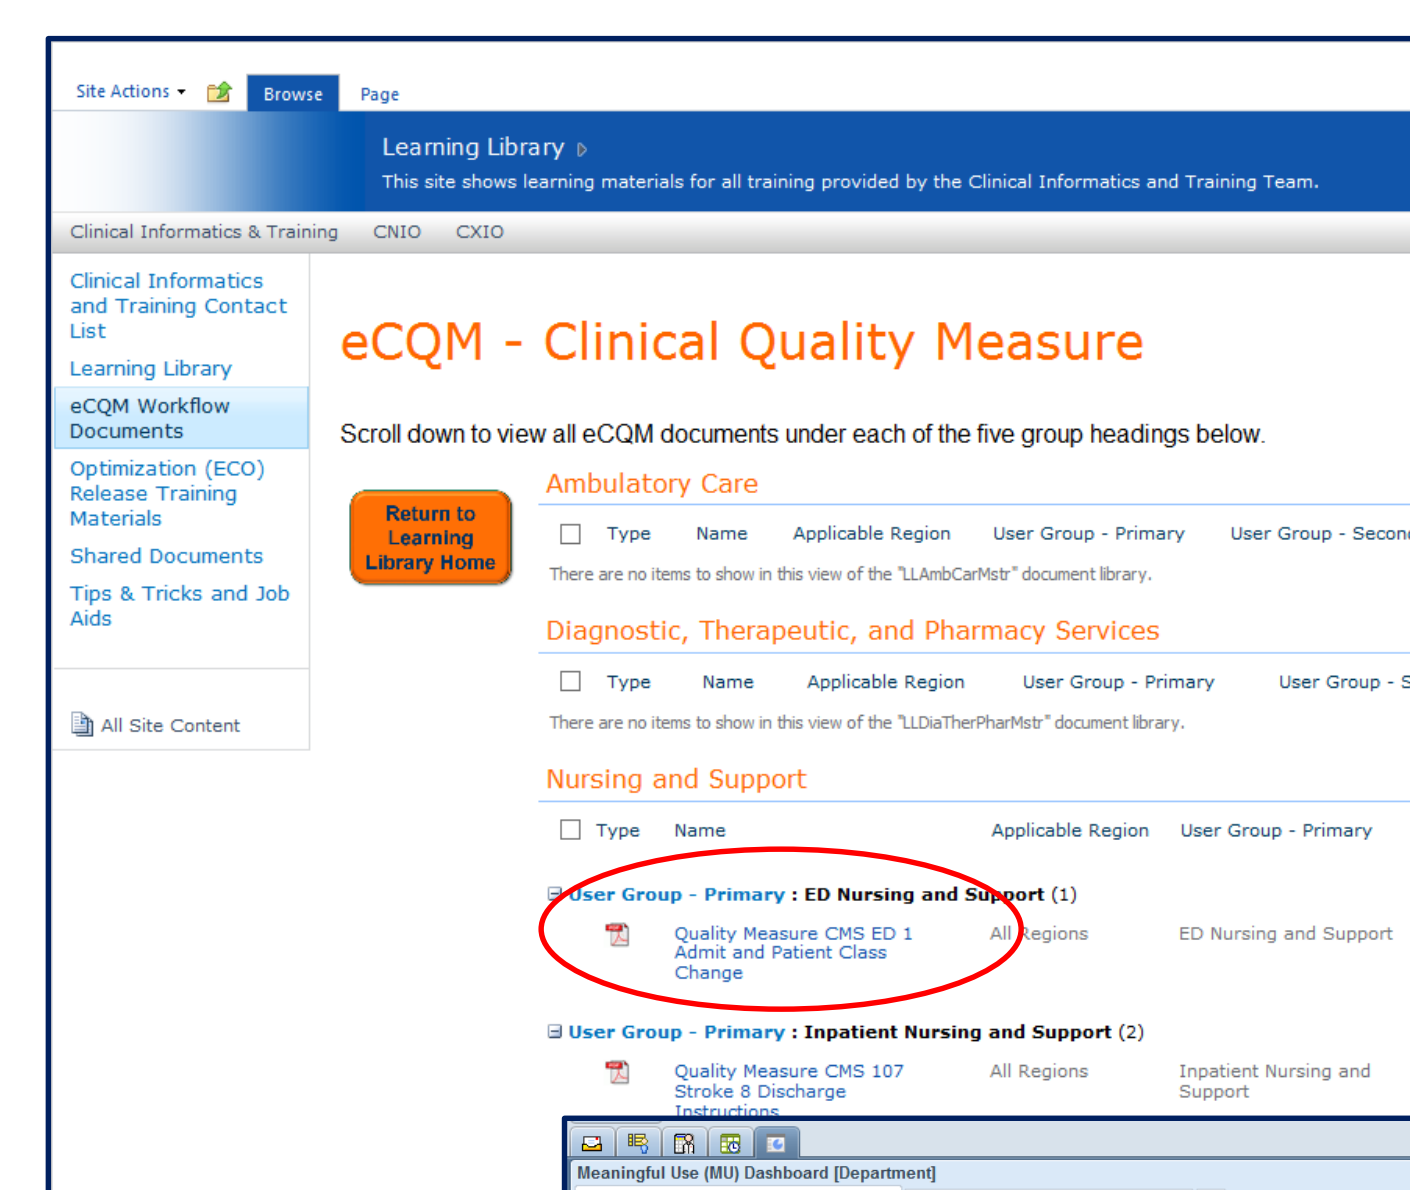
Site Actions ▾ Browse Page

Learning Library ▷
This site shows learning materials for all training provided by the Clinical Informatics and Training Team.

Clinical Informatics & Training CNIO CXIO

Clinical Informatics and Training Contact List
Learning Library
eCQM Workflow Documents
Optimization (ECO) Release Training Materials
Shared Documents
Tips & Tricks and Job Aids

All Site Content

eCQM - Clinical Quality Measure

Scroll down to view all eCQM documents under each of the five group headings below.

Return to Learning Library Home

Ambulatory Care

| Type | Name | Applicable Region | User Group - Primary | User Group - Secon |
|---|---|---|---|---|

There are no items to show in this view of the "LLAmbCarMstr" document library.

Diagnostic, Therapeutic, and Pharmacy Services

| Type | Name | Applicable Region | User Group - Primary | User Group - S |
|---|---|---|---|---|

There are no items to show in this view of the "LLDiaTherPharMstr" document library.

Nursing and Support

| Type | Name | Applicable Region | User Group - Primary |
|---|---|---|---|

User Group - Primary : ED Nursing and Support (1)

| | Quality Measure CMS ED 1 Admit and Patient Class Change | All Regions | ED Nursing and Support |
|---|---|---|---|

User Group - Primary : Inpatient Nursing and Support (2)

| | Quality Measure CMS 107 Stroke 8 Discharge Instructions | All Regions | Inpatient Nursing and Support |
|---|---|---|---|

Meaningful Use (MU) Dashboard [Department]